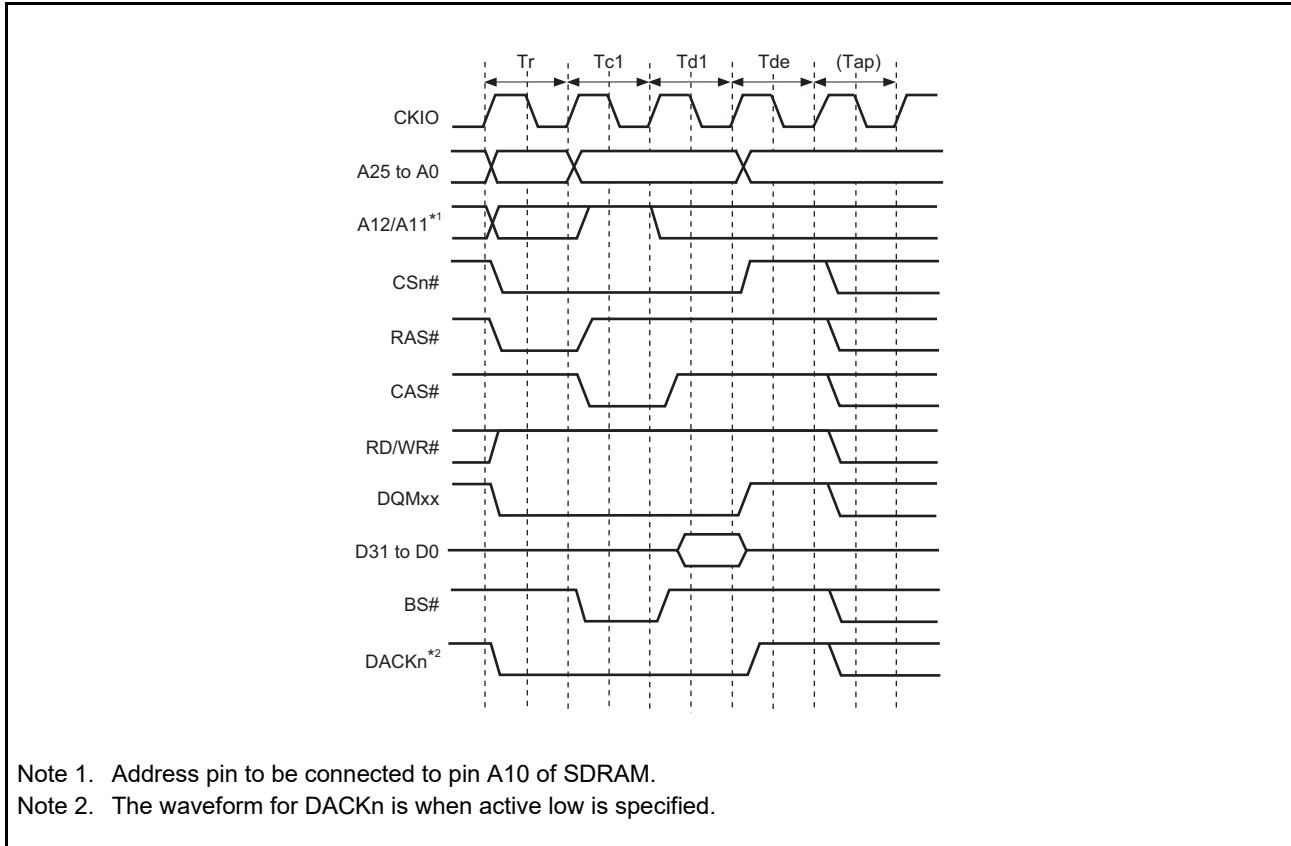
Tr
Tc1
Td1
Tde
(Tap)

CKIO
A25 to A0
A12/A11$^{*1}$
CSn#
RAS#
CAS#
RD/WR#
DQMxx
D31 to D0
BS#
DACKn$^{*2}$

Note 1. Address pin to be connected to pin A10 of SDRAM.
Note 2. The waveform for DACKn is when active low is specified.